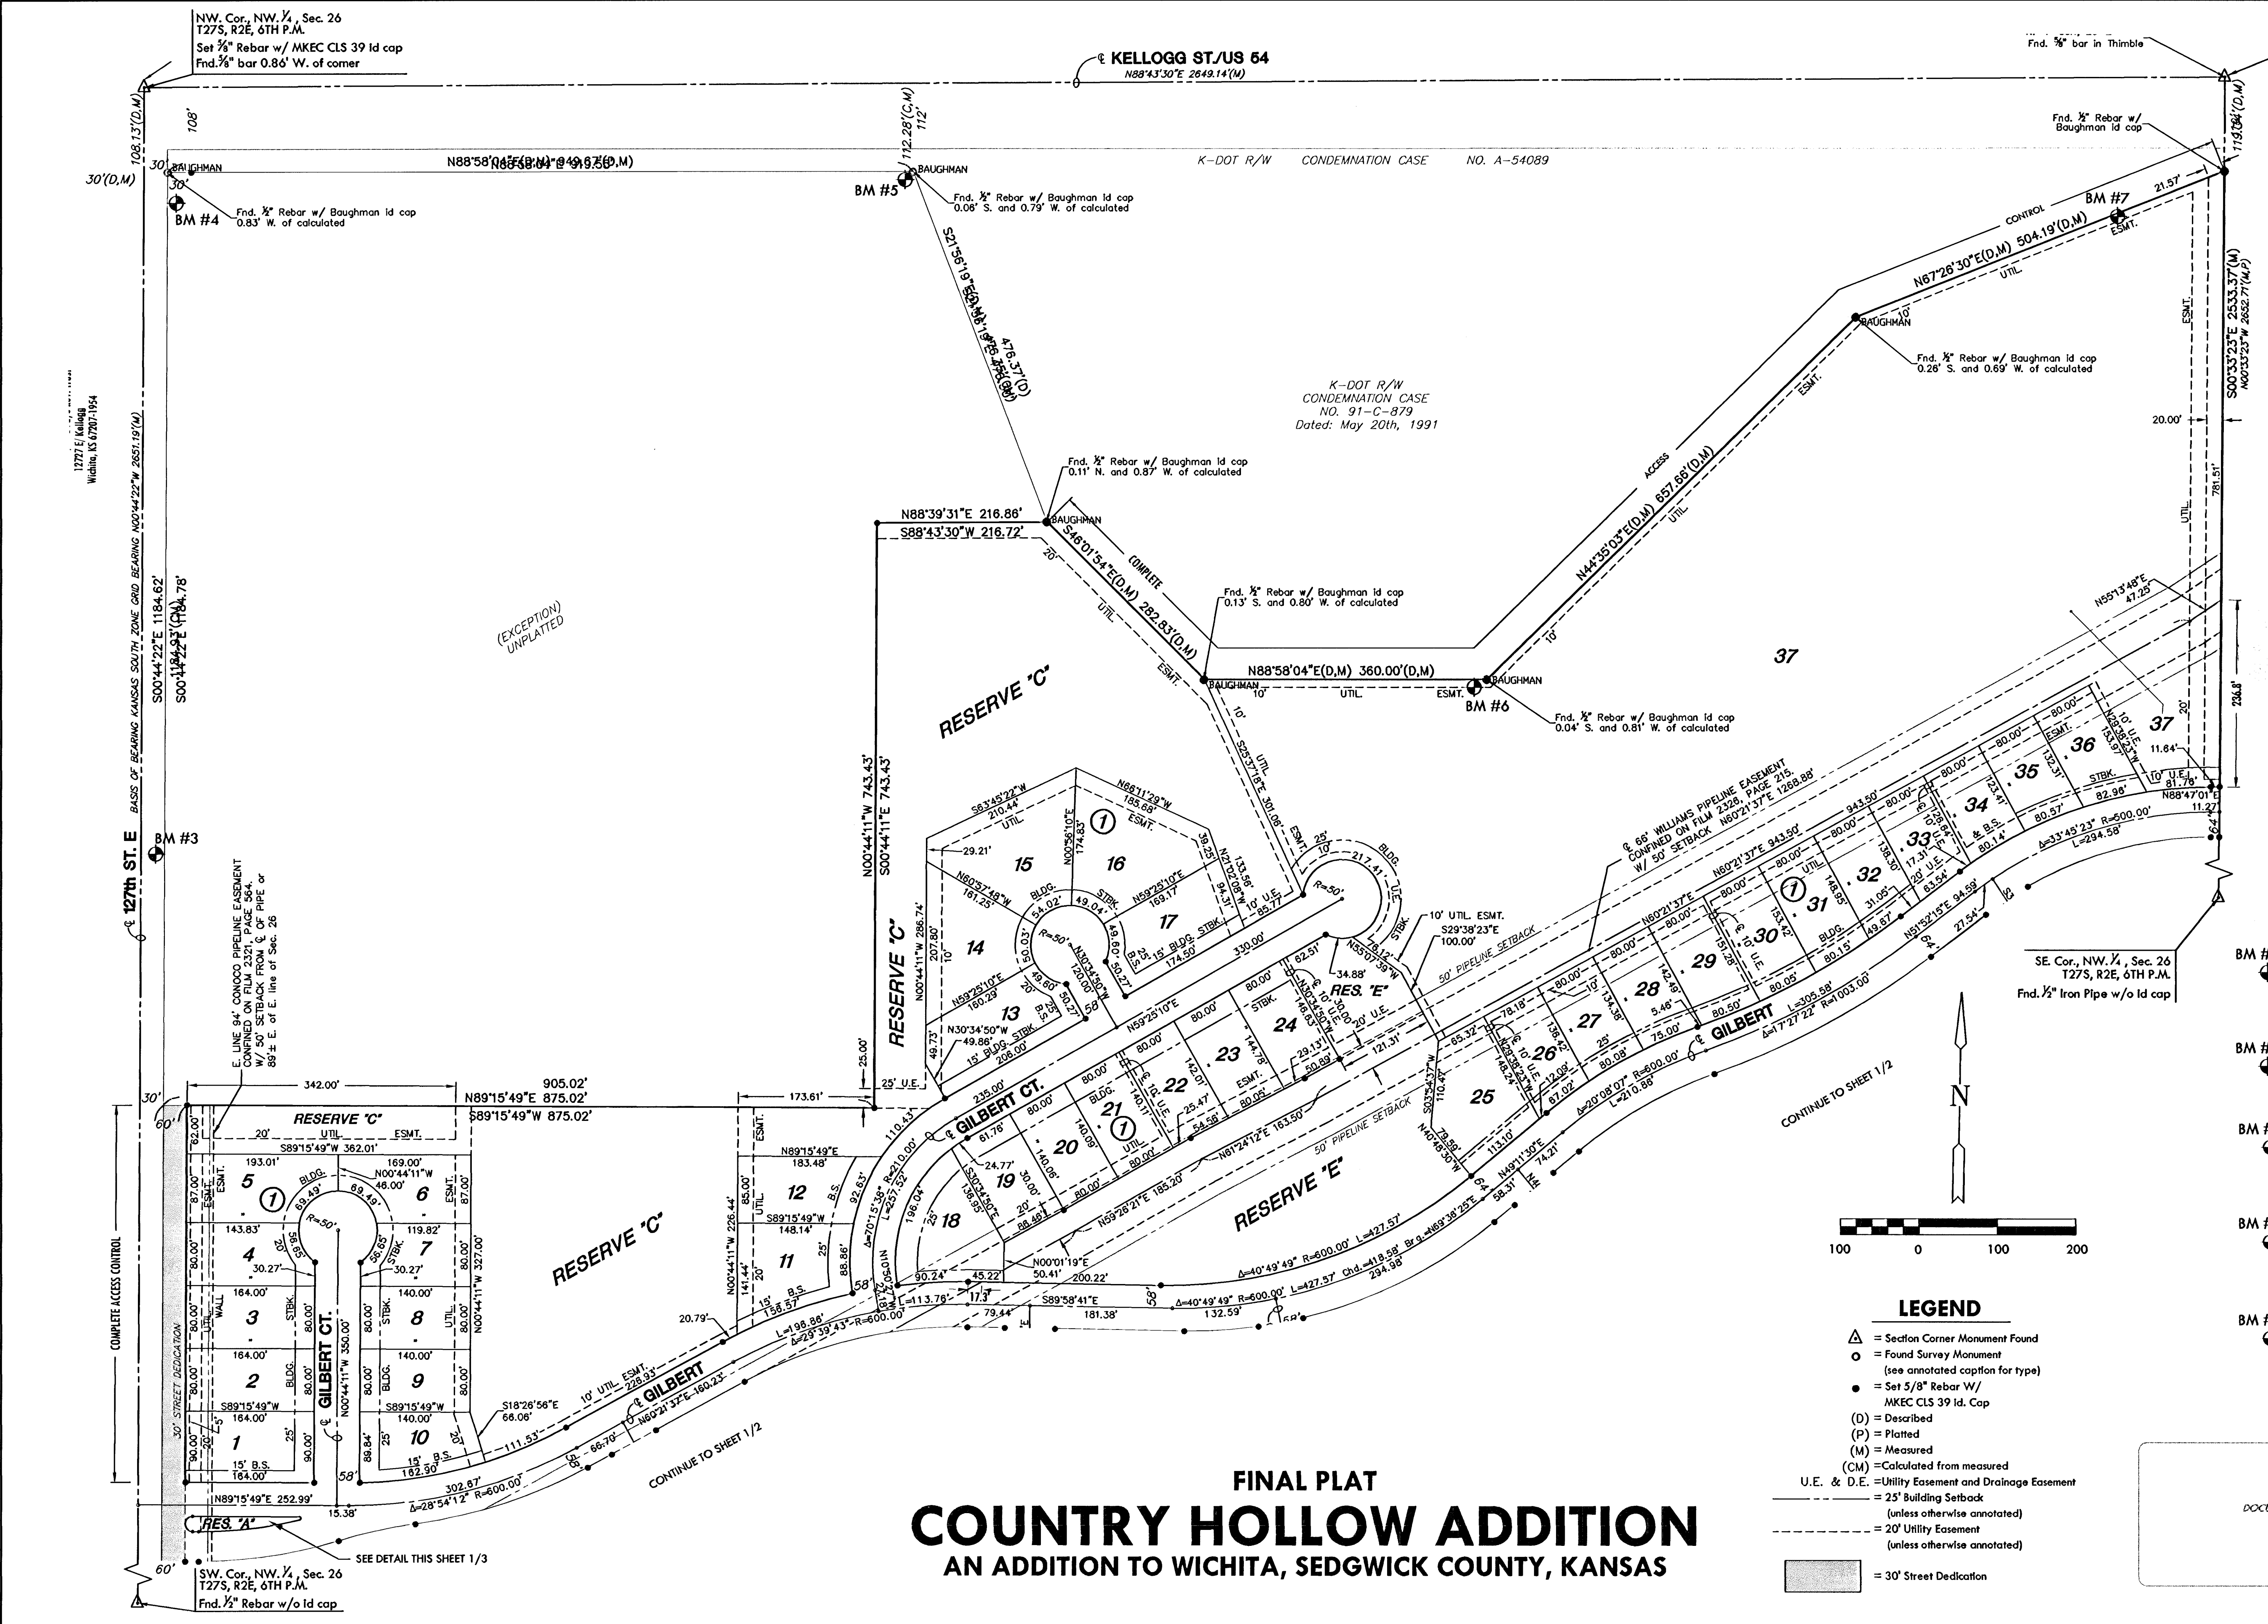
NW. Cor., NW. ¼, Sec. 26
T27S, R2E, 6TH P.M.
Set ⅝" Rebar w/ MKEC CLS 39 Id cap
Fnd.⅝" bar 0.86' W. of corner

℄ KELLOGG ST./US 54
N88°43'30"E 2649.14'(M)

Fnd. ⅝" bar in Thimble

Fnd. ½" Rebar w/ Baughman Id cap

108.13'(D,M)
108'
30'(D,M)
30'
BAUGHMAN
N88°58'04"E(D,M) 949.67'(D,M)
BM #4
Fnd. ½" Rebar w/ Baughman Id cap 0.83' W. of calculated

112.28'(C,M)
112'
BAUGHMAN
BM #5
Fnd. ½" Rebar w/ Baughman Id cap 0.08' S. and 0.79' W. of calculated

K-DOT R/W CONDEMNATION CASE NO. A-54089

119.34'(D,M)
21.57'
BM #7
CONTROL
ESMT.
N67°26'30"E(D,M) 504.19'(D,M)
UTIL.
10'
BAUGHMAN
Fnd. ½" Rebar w/ Baughman Id cap 0.26' S. and 0.69' W. of calculated

S21°56'19"E(D,M) 476.37'(D)

K-DOT R/W
CONDEMNATION CASE
NO. 91-C-879
Dated: May 20th, 1991

S00°33'23"E 2533.37'(M)
N00°33'23"W 2652.71'(M,P)
ESMT.
20.00'
781.51'
UTIL.

12727 E. Kellogg
Wichita, KS 67207-1954

BASIS OF BEARING KANSAS SOUTH ZONE GRID BEARING N00°44'22"W 2651.19'(M)

Fnd. ½" Rebar w/ Baughman Id cap 0.11' N. and 0.87' W. of calculated

N88°39'31"E 216.86'
S88°43'30"W 216.72'
BAUGHMAN
S46°01'54"E(D,M) 282.83'(D,M)
COMPLETE
UTIL.
ESMT.
20'

ACCESS
N44°35'03"E(D,M) 657.66'(D,M)
UTIL.
ESMT.
10'

Fnd. ½" Rebar w/ Baughman Id cap 0.13' S. and 0.80' W. of calculated

N88°58'04"E(D,M) 360.00'(D,M)
BAUGHMAN
10'
UTIL.
ESMT.
BAUGHMAN
BM #6
Fnd. ½" Rebar w/ Baughman Id cap 0.04' S. and 0.81' W. of calculated

S00°44'22"E 1184.62'
S00°44'22"E 1184.78'

(EXCEPTION) UNPLATTED

RESERVE 'C'

37

N55°13'48"E 47.25'

236.8'

37

N00°44'11"W 743.43'
S00°44'11"E 743.43'

S25°37'18"E 301.08'
UTIL.
ESMT.
10'

S63°45'22"W 210.44'
UTIL.
N66°11'29"W 185.69'
ESMT.
1
174.83'
N00°56'10"E
39.25'
133.56'
N21°02'08"W
94.31'
29.21'
15
16
N60°37'48"W 181.25'
BLDG.
54.02'
49.04'
STBK.
N59°25'10"E 169.17'
17
15' BLDG. STBK.
174.50'
10' U.E.
85.77'
R=50'
14
207.80'
N00°44'11"W 286.74'
RESERVE 'C'
N59°25'10"E 160.29'
13
N30°34'50"W 49.86'
15' BLDG. STBK.
206.00'
49.73'
25.00'

25'
BLDG.
217.41'
U.E.
R=50'
STBK.
10' UTIL. ESMT.
S29°38'23"E 100.00'
330.00'
N53°07'39"W
34.88'
RES. 'E'
62.51'
N59°25'10"E
24
80.00'
STBK.
148.83'
29.13'
50.89'
121.31'
50' PIPELINE SETBACK

℄ 66' WILLIAMS PIPELINE EASEMENT CONFINED ON FILM 2326, PAGE 215. W/ 50' SETBACK N60°21'37"E 1268.88'

N60°21'37"E 943.50'
943.50'
80.00'
34
35
36
80.00'
ESMT.
STBK.
82.96'
10' U.E.
81.78'
N88°47'01"E
11.27'
11.64'
20'
Δ=33°45'23" R=500.00'
L=294.58'
33
32
31
30
29
28
27
26
1
80.57'
80.14'
63.54'
N51°52'15"E 94.59'
27.54'
64'
80.15'
49.67'
80.05'
80.50'
75.00'
5.46'
GILBERT
L=305.58' R=1003.00'
Δ=17°27'22"

SE. Cor., NW. ¼, Sec. 26
T27S, R2E, 6TH P.M.
Fnd. ½" Iron Pipe w/o Id cap

BM #
BM #
BM #
BM #
BM #

E. LINE 94' CONOCO PIPELINE EASEMENT CONFINED ON FILM 2321, PAGE 564. W/ 50' SETBACK FROM ℄ OF PIPE or 89'± E. of E. line of Sec. 26

℄ 127th ST. E
BM #3

30'
60'
342.00'
905.02'
N89°15'49"E 875.02'
S89°15'49"W 875.02'
173.61'
25' U.E.
RESERVE 'C'
20'
UTIL.
ESMT.
S89°15'49"W 362.01'
193.01'
169.00'
N00°44'11"W 46.00'
5
1
6
69.49'
69.49'
R=50'
143.83'
119.82'
4
7
30.27'
30.27'
164.00'
140.00'
3
8
164.00'
140.00'
2
9
S89°15'49"W
164.00'
140.00'
1
10
15' B.S.
164.00'
182.90'
GILBERT CT.
N00°44'11"W 350.00'
N00°44'11"W 327.00'
62.00'
87.00'
80.00'
90.00'
88.84'
WALL
UTIL.
STBK.
BLDG.

30' STREET DEDICATION
COMPLETE ACCESS CONTROL

N89°15'49"E 183.48'
12
S89°15'49"W 148.14'
11
15' B.S.
158.57'
141.44'
85.00'
N00°44'11"W 226.44'
ESMT.
UTIL.
92.63'
88.86'
20.79'
RESERVE 'C'

110.43'
Δ=70°15'38"
R=210.00'
L=257.52'
℄ GILBERT CT.
235.00'
80.00'
61.76'
21
22
23
20
19
18
1
25.47'
54.58'
N61°24'12"E 163.50'
24.77'
N59°28'21"E 185.20'
80.00'
88.48'
90.24'
45.22'
N00°01'19"E 50.41'
200.22'
17.37'
79.44'
S89°58'41"E 181.38'
Δ=40°49'49" R=600.00' L=427.57'
Δ=40°49'49" R=600.00' L=427.57' Chd.=418.58' Brg.=N69°38'25"E 294.98'
132.59'
50' PIPELINE SETBACK
RESERVE 'E'
25
65.32'
78.18'
113.10'
67.02'
Δ=20°08'07" R=600.00'
L=210.86'
N49°11'30"E 74.21'
58.31'
64'
N40°48'30"W

CONTINUE TO SHEET 1/2

S18°26'56"E 66.06'
10' UTIL. ESMT.
228.93'
℄ GILBERT
N60°21'37"E 160.23'
L=198.86'
Δ=29°39'43" R=600.00'
111.53'
66.70'
58'
58'
302.87'
Δ=28°54'12" R=600.00'
N89°15'49"E 252.99'
15.38'
RES. 'A'
SEE DETAIL THIS SHEET 1/3
CONTINUE TO SHEET 1/2

60'
SW. Cor., NW. ¼, Sec. 26
T27S, R2E, 6TH P.M.
Fnd. ½" Rebar w/o Id cap

N
100 0 100 200

LEGEND
= Section Corner Monument Found
= Found Survey Monument (see annotated caption for type)
= Set 5/8" Rebar W/ MKEC CLS 39 Id. Cap
(D) = Described
(P) = Platted
(M) = Measured
(CM) =Calculated from measured
U.E. & D.E. =Utility Easement and Drainage Easement
= 25' Building Setback (unless otherwise annotated)
= 20' Utility Easement (unless otherwise annotated)
= 30' Street Dedication

FINAL PLAT
COUNTRY HOLLOW ADDITION
AN ADDITION TO WICHITA, SEDGWICK COUNTY, KANSAS

DOC